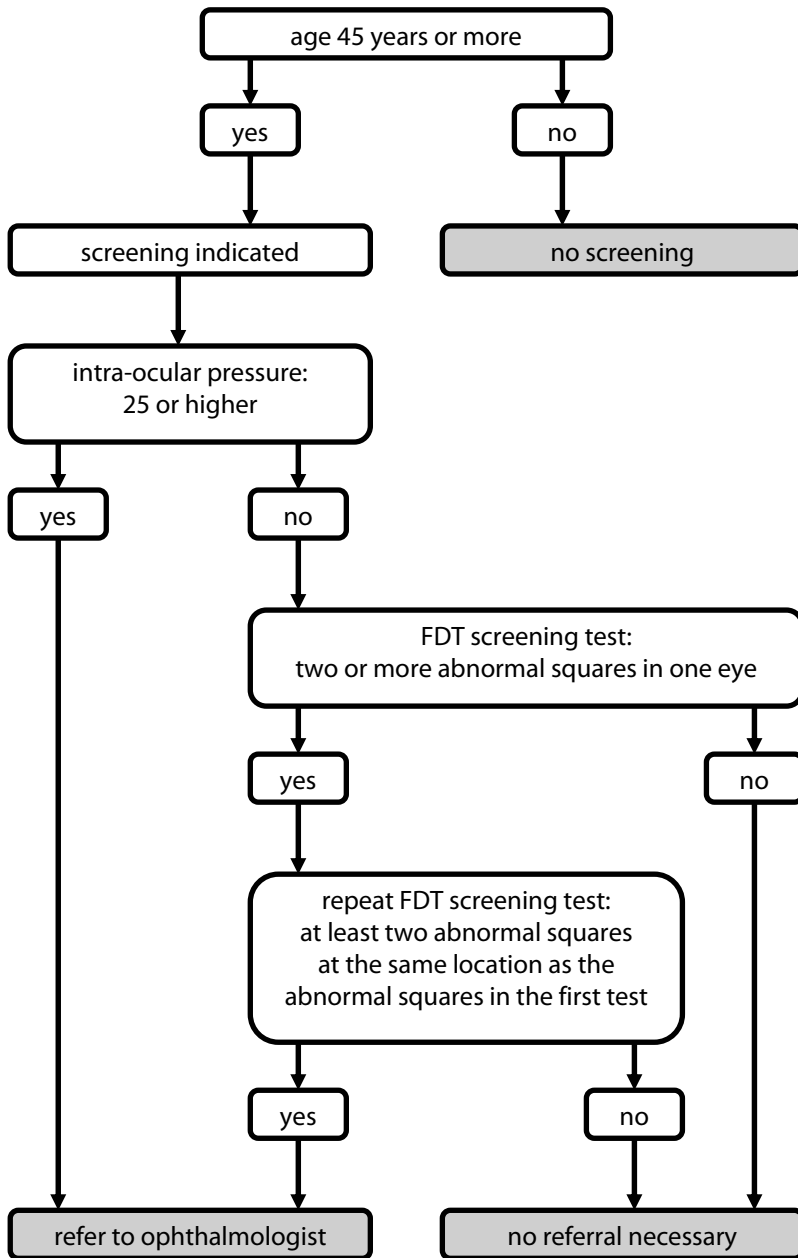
age 45 years or more

yes

no

screening indicated

no screening

intra-ocular pressure:
25 or higher

yes

no

FDT screening test:
two or more abnormal squares in one eye

yes

no

repeat FDT screening test:
at least two abnormal squares
at the same location as the
abnormal squares in the first test

yes

no

refer to ophthalmologist

no referral necessary